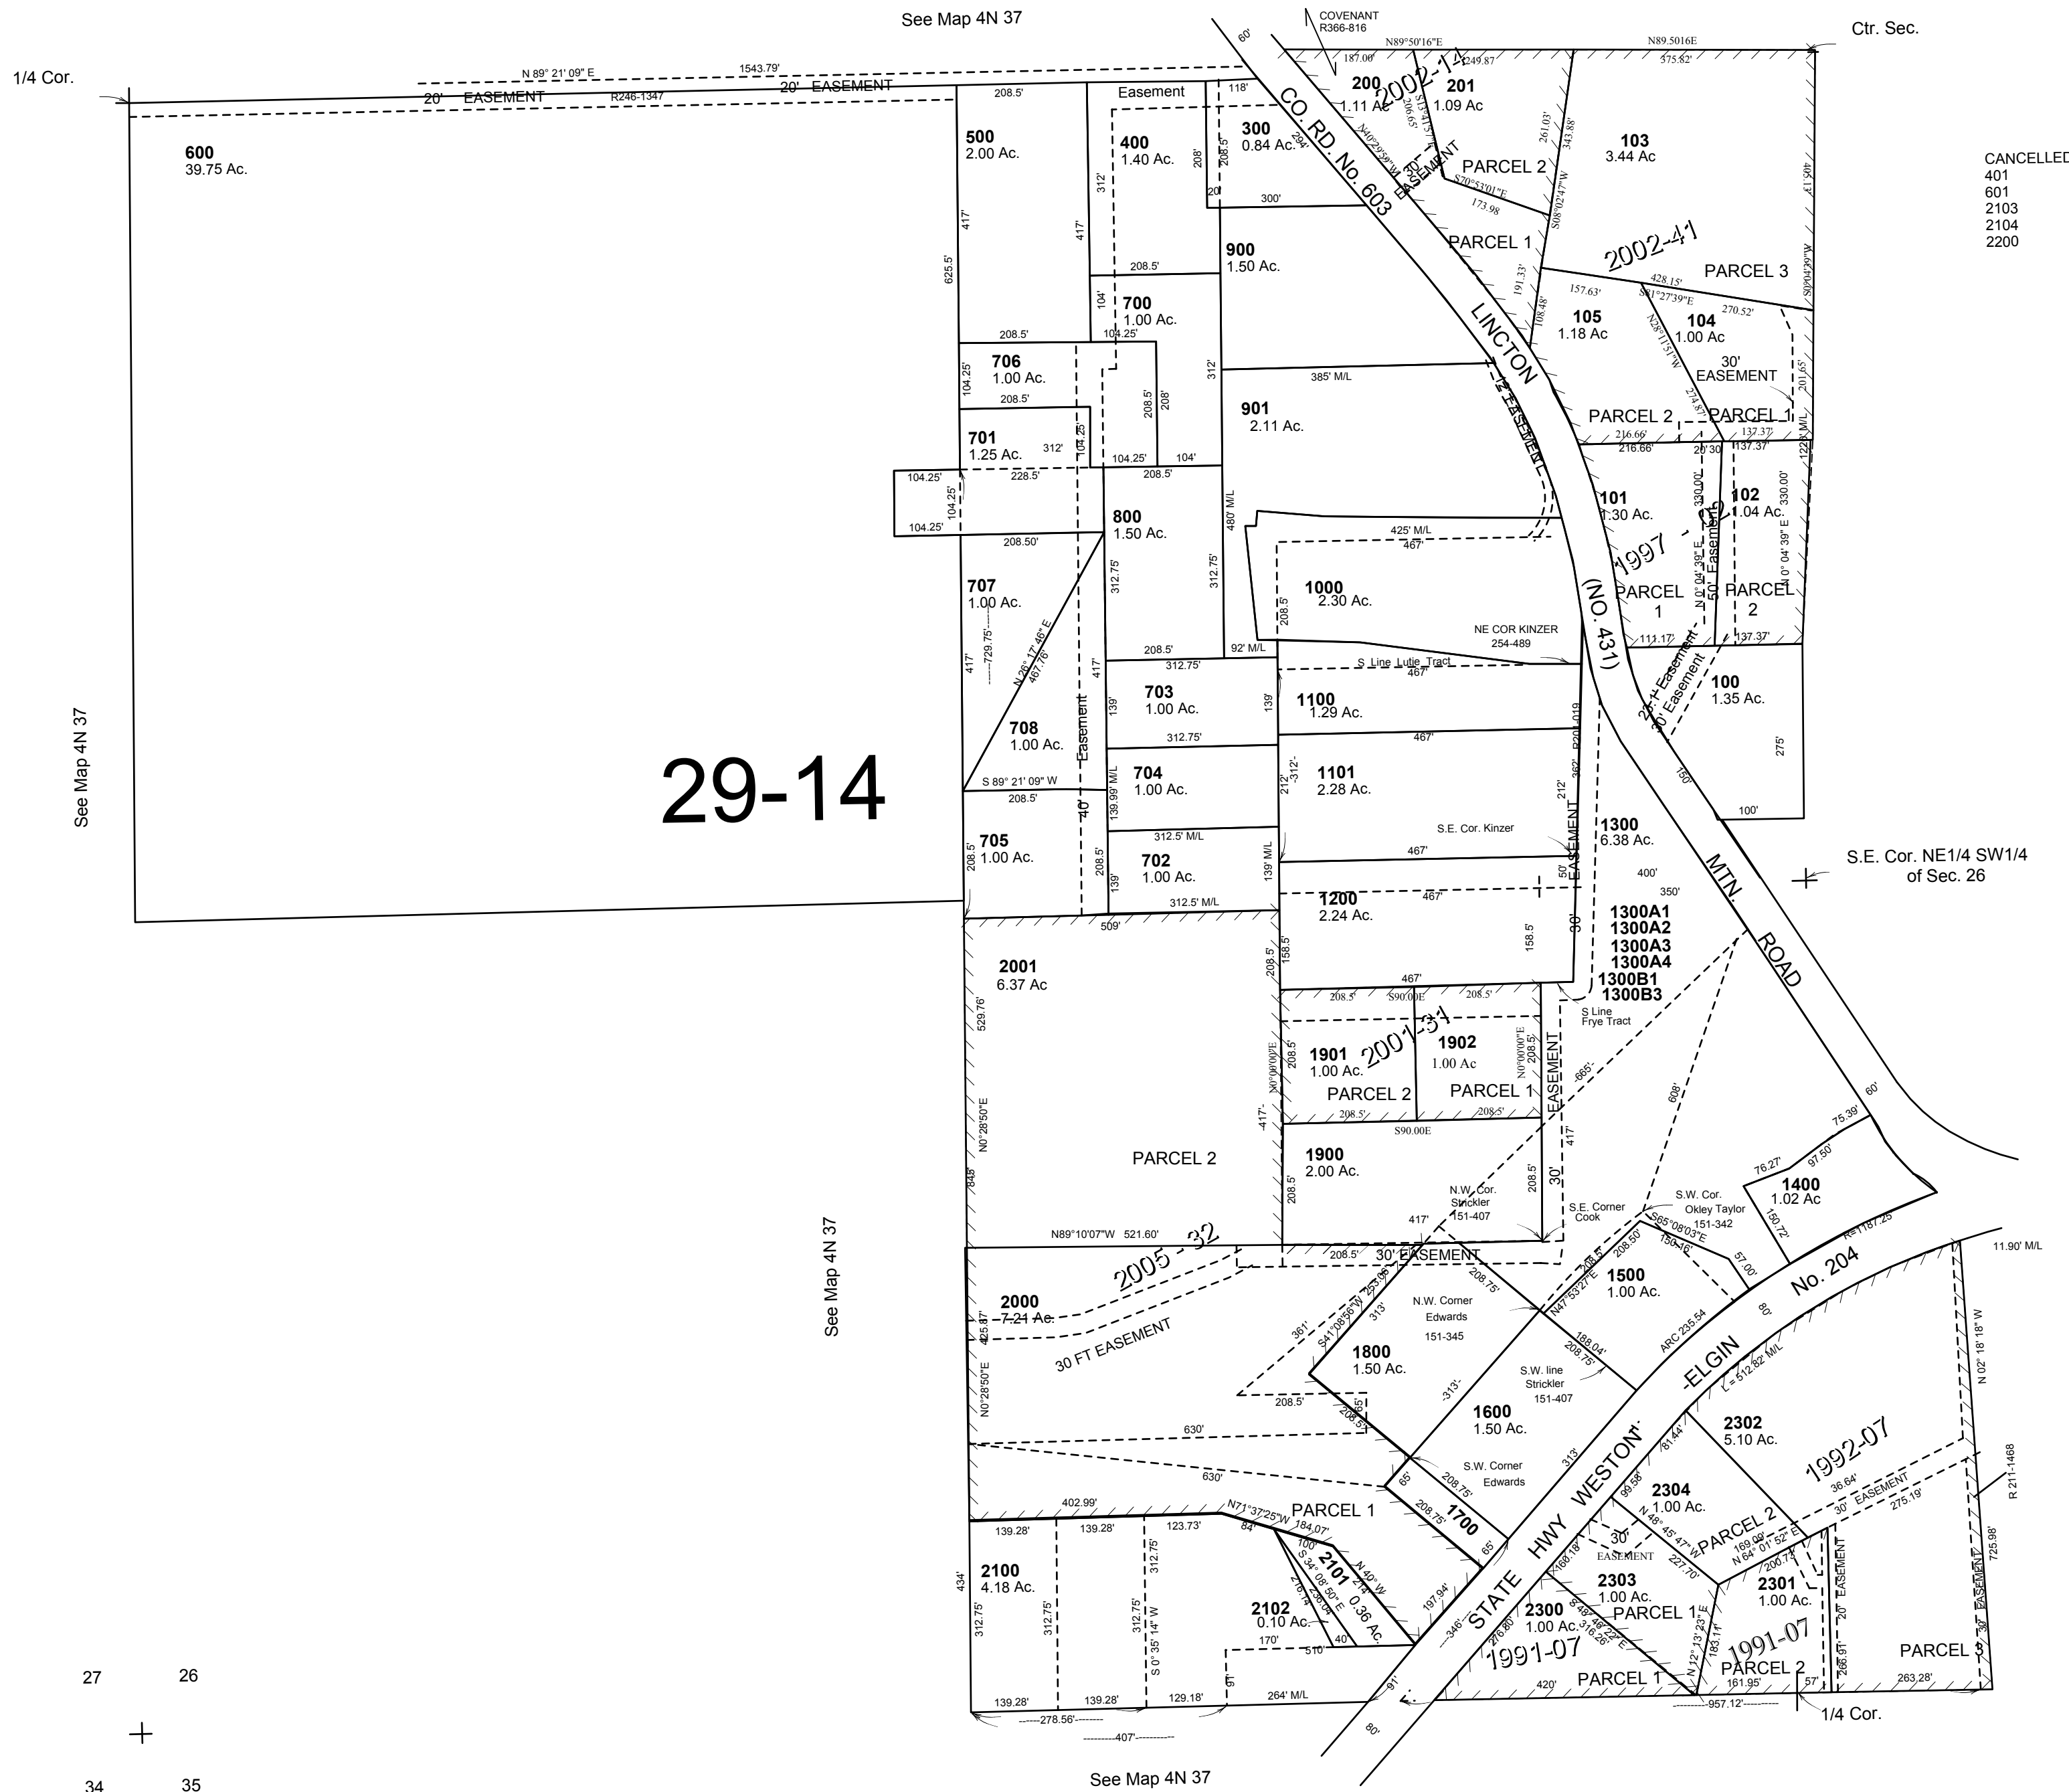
See Map 4N 37

1/4 Cor.

COVENANT R366-816

Ctr. Sec.

N 89° 21' 09" E 1543.79'

20' EASEMENT R246-1347 20' EASEMENT

600
39.75 Ac.

500
2.00 Ac.

Easement

400
1.40 Ac.

300
0.84 Ac.

CO. RD No. 603

200
1.11 Ac

201
1.09 Ac

2002-14

103
3.44 Ac

CANCELLED
401
601
2103
2104
2200

PARCEL 2

PARCEL 1

2002-41

PARCEL 3

900
1.50 Ac.

700
1.00 Ac.

706
1.00 Ac.

LINCTON

105
1.18 Ac

104
1.00 Ac

30' EASEMENT

901
2.11 Ac.

PARCEL 2 PARCEL 1

701
1.25 Ac.

800
1.50 Ac.

101
1.30 Ac.

102
1.04 Ac.

1997 - 12

50' Easement

PARCEL 1

PARCEL 2

1000
2.30 Ac.

707
1.00 Ac.

(NO. 431)

NE COR KINZER 254-489

S. Line Lutie Tract

703
1.00 Ac.

1100
1.29 Ac.

100
1.35 Ac.

708
1.00 Ac.

Easement

704
1.00 Ac.

1101
2.28 Ac.

29-14

See Map 4N 37

S 89° 21' 09" W

705
1.00 Ac.

702
1.00 Ac.

S.E. Cor. Kinzer

EASEMENT

1300
6.38 Ac.

MTN.

S.E. Cor. NE1/4 SW1/4 of Sec. 26

1200
2.24 Ac.

1300A1
1300A2
1300A3
1300A4
1300B1
1300B3

ROAD

2001
6.37 Ac

S Line Frye Tract

1901
1.00 Ac.

2001-31

1902
1.00 Ac

PARCEL 2 PARCEL 1

EASEMENT

PARCEL 2

1900
2.00 Ac.

N.W. Cor. Strickler 151-407

S.E. Corner Cook

S.W. Cor. Okley Taylor 151-342

1400
1.02 Ac

N89°10'07"W 521.60'

2005 - 32

30' EASEMENT

1500
1.00 Ac.

No. 204

2000
7.21 Ac.

N.W. Corner Edwards 151-345

30 FT EASEMENT

1800
1.50 Ac.

S.W. line Strickler 151-407

ELGIN

See Map 4N 37

1600
1.50 Ac.

2302
5.10 Ac.

WESTON

1992-07

S.W. Corner Edwards

PARCEL 1

1700

2304
1.00 Ac.

PARCEL 2

30' EASEMENT

2100
4.18 Ac.

2101
0.36 Ac.

STATE HWY

2303
1.00 Ac.

2301
1.00 Ac.

2102
0.10 Ac.

2300
1.00 Ac.

PARCEL 1

1991-07

1991-07

PARCEL 2

PARCEL 3

PARCEL 1

27 26

34 35

1/4 Cor.

See Map 4N 37